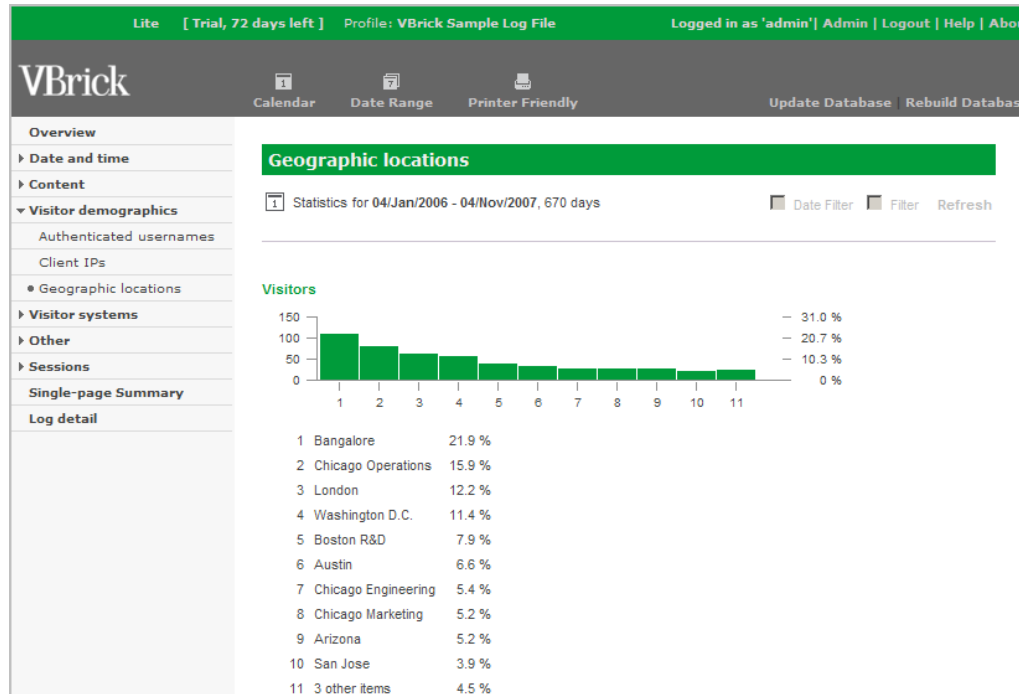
Lite [ Trial, 72 days left ] Profile: VBrick Sample Log File Logged in as 'admin'| Admin | Logout | Help | Abo

VBrick

Calendar Date Range Printer Friendly Update Database | Rebuild Databas

Overview
Date and time
Content
Visitor demographics
Authenticated usernames
Client IPs
Geographic locations
Visitor systems
Other
Sessions
Single-page Summary
Log detail

Geographic locations

Statistics for **04/Jan/2006 - 04/Nov/2007**, 670 days

Date Filter Filter Refresh

Visitors

150
100
50
0

31.0 %
20.7 %
10.3 %
0 %

1 2 3 4 5 6 7 8 9 10 11

| | | |
|---|---|---|
| 1 | Bangalore | 21.9 % |
| 2 | Chicago Operations | 15.9 % |
| 3 | London | 12.2 % |
| 4 | Washington D.C. | 11.4 % |
| 5 | Boston R&D | 7.9 % |
| 6 | Austin | 6.6 % |
| 7 | Chicago Engineering | 5.4 % |
| 8 | Chicago Marketing | 5.2 % |
| 9 | Arizona | 5.2 % |
| 10 | San Jose | 3.9 % |
| 11 | 3 other items | 4.5 % |